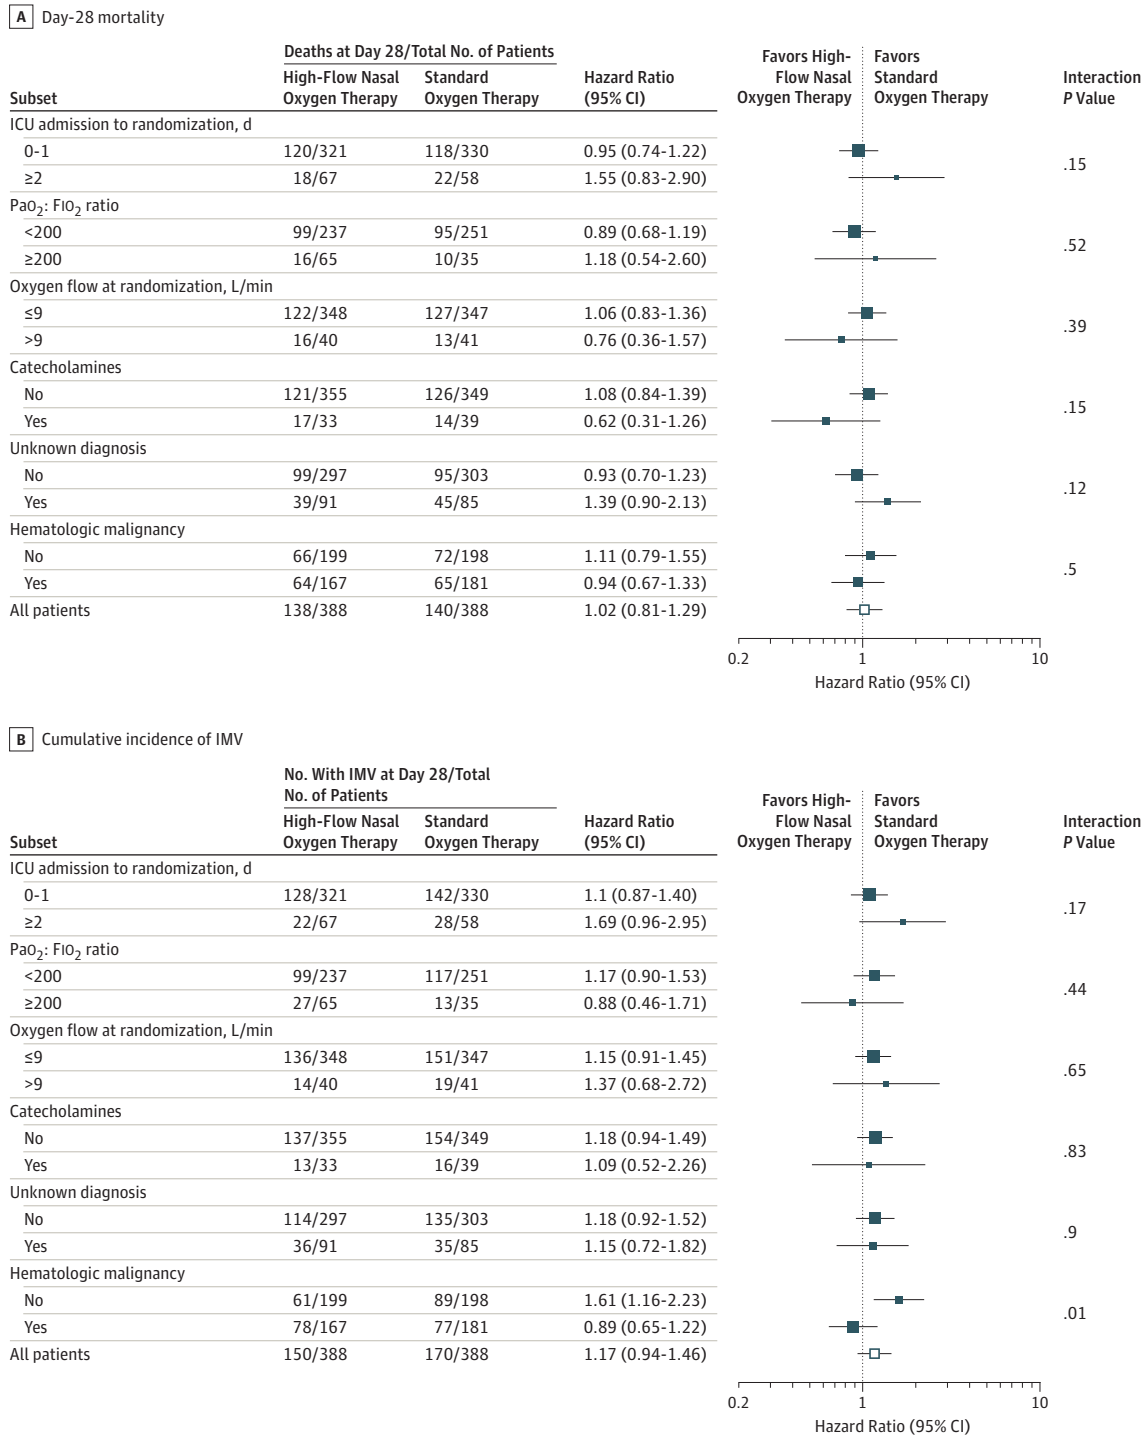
A Day-28 mortality

| Subset | Deaths at Day 28/Total No. of Patients: High-Flow Nasal Oxygen Therapy | Deaths at Day 28/Total No. of Patients: Standard Oxygen Therapy | Hazard Ratio (95% CI) | Interaction P Value |
|---|---|---|---|---|
| ICU admission to randomization, d | | | | |
| 0-1 | 120/321 | 118/330 | 0.95 (0.74-1.22) | .15 |
| ≥2 | 18/67 | 22/58 | 1.55 (0.83-2.90) | |
| $PaO_2$: $FIO_2$ ratio | | | | |
| <200 | 99/237 | 95/251 | 0.89 (0.68-1.19) | .52 |
| ≥200 | 16/65 | 10/35 | 1.18 (0.54-2.60) | |
| Oxygen flow at randomization, L/min | | | | |
| ≤9 | 122/348 | 127/347 | 1.06 (0.83-1.36) | .39 |
| >9 | 16/40 | 13/41 | 0.76 (0.36-1.57) | |
| Catecholamines | | | | |
| No | 121/355 | 126/349 | 1.08 (0.84-1.39) | .15 |
| Yes | 17/33 | 14/39 | 0.62 (0.31-1.26) | |
| Unknown diagnosis | | | | |
| No | 99/297 | 95/303 | 0.93 (0.70-1.23) | .12 |
| Yes | 39/91 | 45/85 | 1.39 (0.90-2.13) | |
| Hematologic malignancy | | | | |
| No | 66/199 | 72/198 | 1.11 (0.79-1.55) | .5 |
| Yes | 64/167 | 65/181 | 0.94 (0.67-1.33) | |
| All patients | 138/388 | 140/388 | 1.02 (0.81-1.29) | |

Favors High-Flow Nasal Oxygen Therapy
Favors Standard Oxygen Therapy
0.2 1 10
Hazard Ratio (95% CI)

B Cumulative incidence of IMV

| Subset | No. With IMV at Day 28/Total No. of Patients: High-Flow Nasal Oxygen Therapy | No. With IMV at Day 28/Total No. of Patients: Standard Oxygen Therapy | Hazard Ratio (95% CI) | Interaction P Value |
|---|---|---|---|---|
| ICU admission to randomization, d | | | | |
| 0-1 | 128/321 | 142/330 | 1.1 (0.87-1.40) | .17 |
| ≥2 | 22/67 | 28/58 | 1.69 (0.96-2.95) | |
| $PaO_2$: $FIO_2$ ratio | | | | |
| <200 | 99/237 | 117/251 | 1.17 (0.90-1.53) | .44 |
| ≥200 | 27/65 | 13/35 | 0.88 (0.46-1.71) | |
| Oxygen flow at randomization, L/min | | | | |
| ≤9 | 136/348 | 151/347 | 1.15 (0.91-1.45) | .65 |
| >9 | 14/40 | 19/41 | 1.37 (0.68-2.72) | |
| Catecholamines | | | | |
| No | 137/355 | 154/349 | 1.18 (0.94-1.49) | .83 |
| Yes | 13/33 | 16/39 | 1.09 (0.52-2.26) | |
| Unknown diagnosis | | | | |
| No | 114/297 | 135/303 | 1.18 (0.92-1.52) | .9 |
| Yes | 36/91 | 35/85 | 1.15 (0.72-1.82) | |
| Hematologic malignancy | | | | |
| No | 61/199 | 89/198 | 1.61 (1.16-2.23) | .01 |
| Yes | 78/167 | 77/181 | 0.89 (0.65-1.22) | |
| All patients | 150/388 | 170/388 | 1.17 (0.94-1.46) | |

Favors High-Flow Nasal Oxygen Therapy
Favors Standard Oxygen Therapy
0.2 1 10
Hazard Ratio (95% CI)